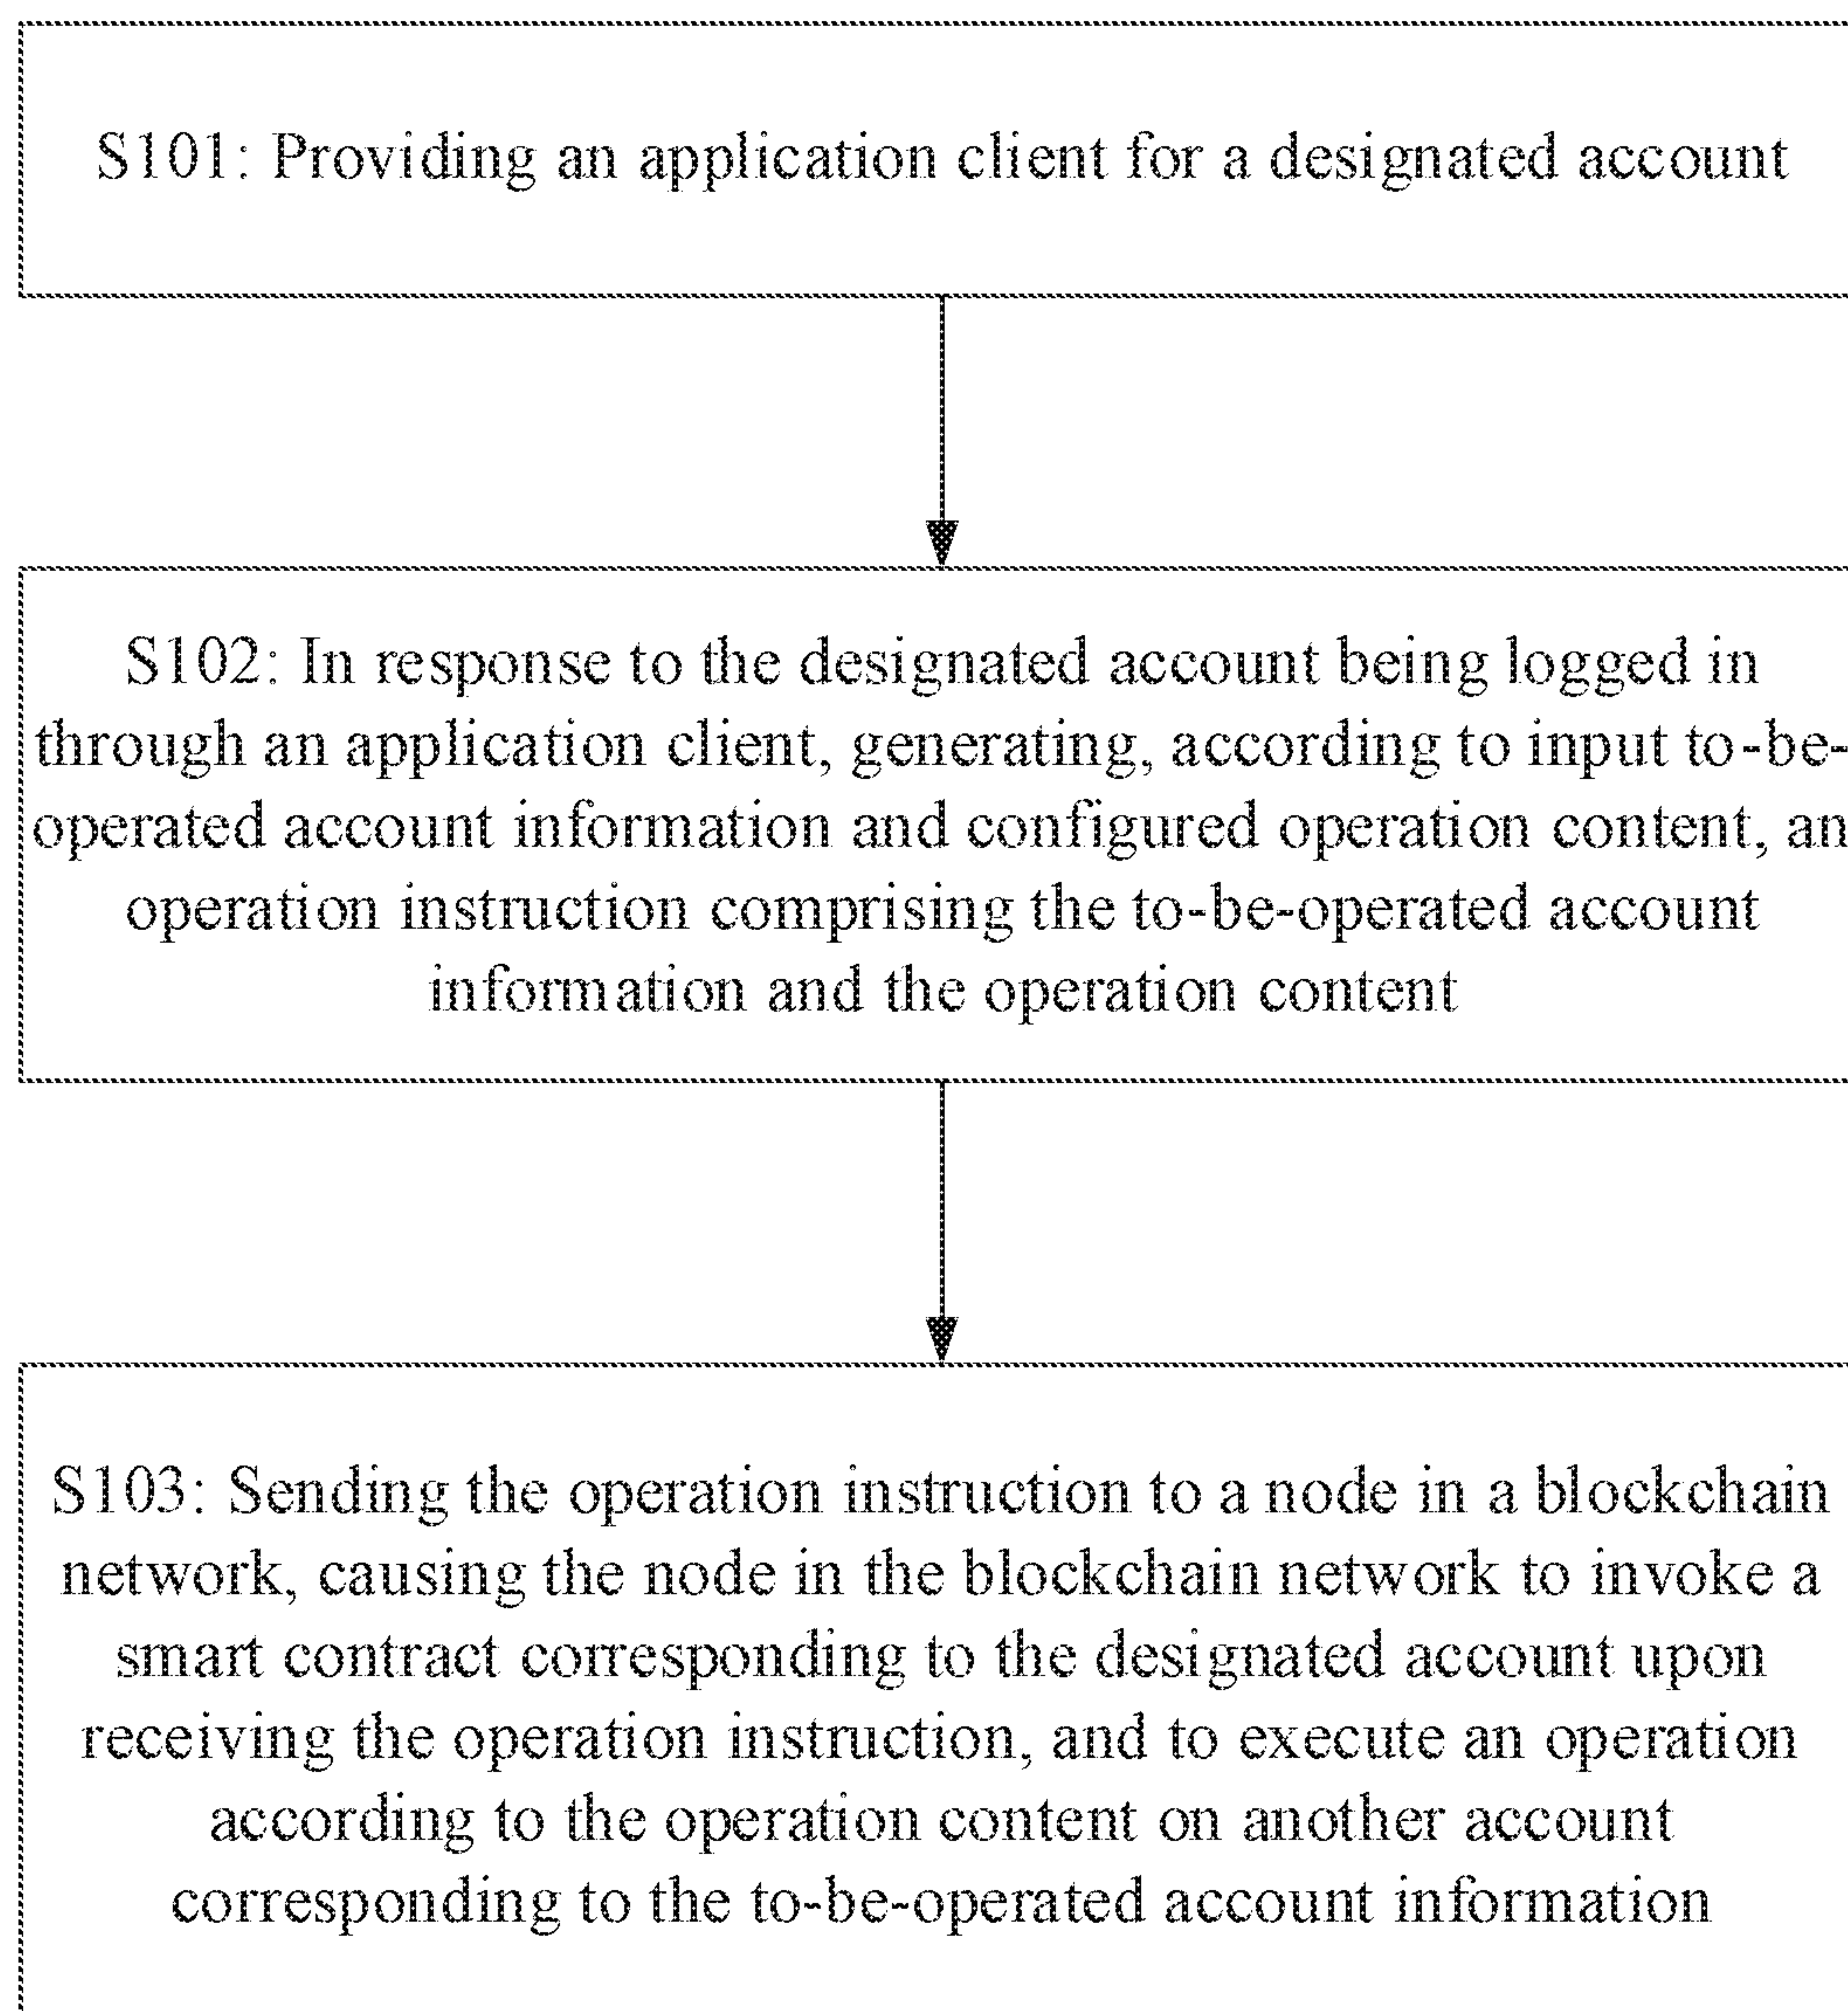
S101: Providing an application client for a designated account

S102: In response to the designated account being logged in through an application client, generating, according to input to-be-operated account information and configured operation content, an operation instruction comprising the to-be-operated account information and the operation content

S103: Sending the operation instruction to a node in a blockchain network, causing the node in the blockchain network to invoke a smart contract corresponding to the designated account upon receiving the operation instruction, and to execute an operation according to the operation content on another account corresponding to the to-be-operated account information